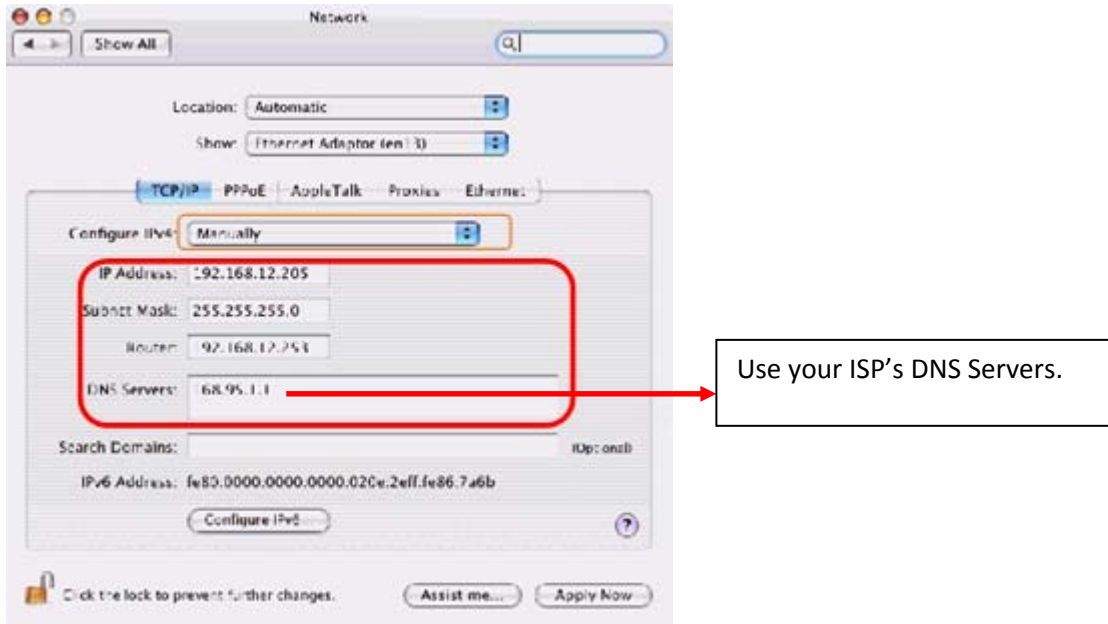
Network

Show All

Location: Automatic

Show: Ethernet Adaptor (en13)

TCP/IP PPPoE AppleTalk Proxies Ethernet

Configure IPv4: Manually

IP Address: 192.168.12.205

Subnet Mask: 255.255.255.0

Router: 192.168.12.253

DNS Servers: 68.95.1.1

Search Domains: (Optional)

IPv6 Address: fe80.0000.0000.0000.020e.2eff.fe86.7a6b

Configure IPv6

?

Click the lock to prevent further changes.

Assist me...

Apply Now

Use your ISP's DNS Servers.